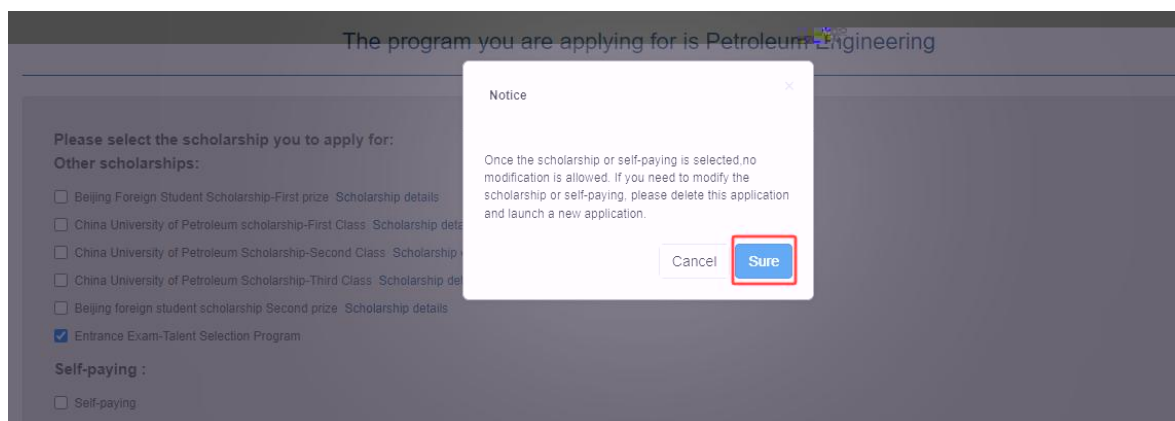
The program you are applying for is Petroleum Engineering

Please select the scholarship you to apply for:
Other scholarships:

Beijing Foreign Student Scholarship-First prize Scholarship details

China University of Petroleum scholarship-First Class Scholarship deta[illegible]

China University of Petroleum Scholarship-Second Class Scholarship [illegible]

China University of Petroleum Scholarship-Third Class Scholarship det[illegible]

Beijing foreign student scholarship Second prize Scholarship details

Entrance Exam-Talent Selection Program

Self-paying :

Self-paying

Notice

×

Once the scholarship or self-paying is selected,no modification is allowed. If you need to modify the scholarship or self-paying, please delete this application and launch a new application.

Cancel Sure